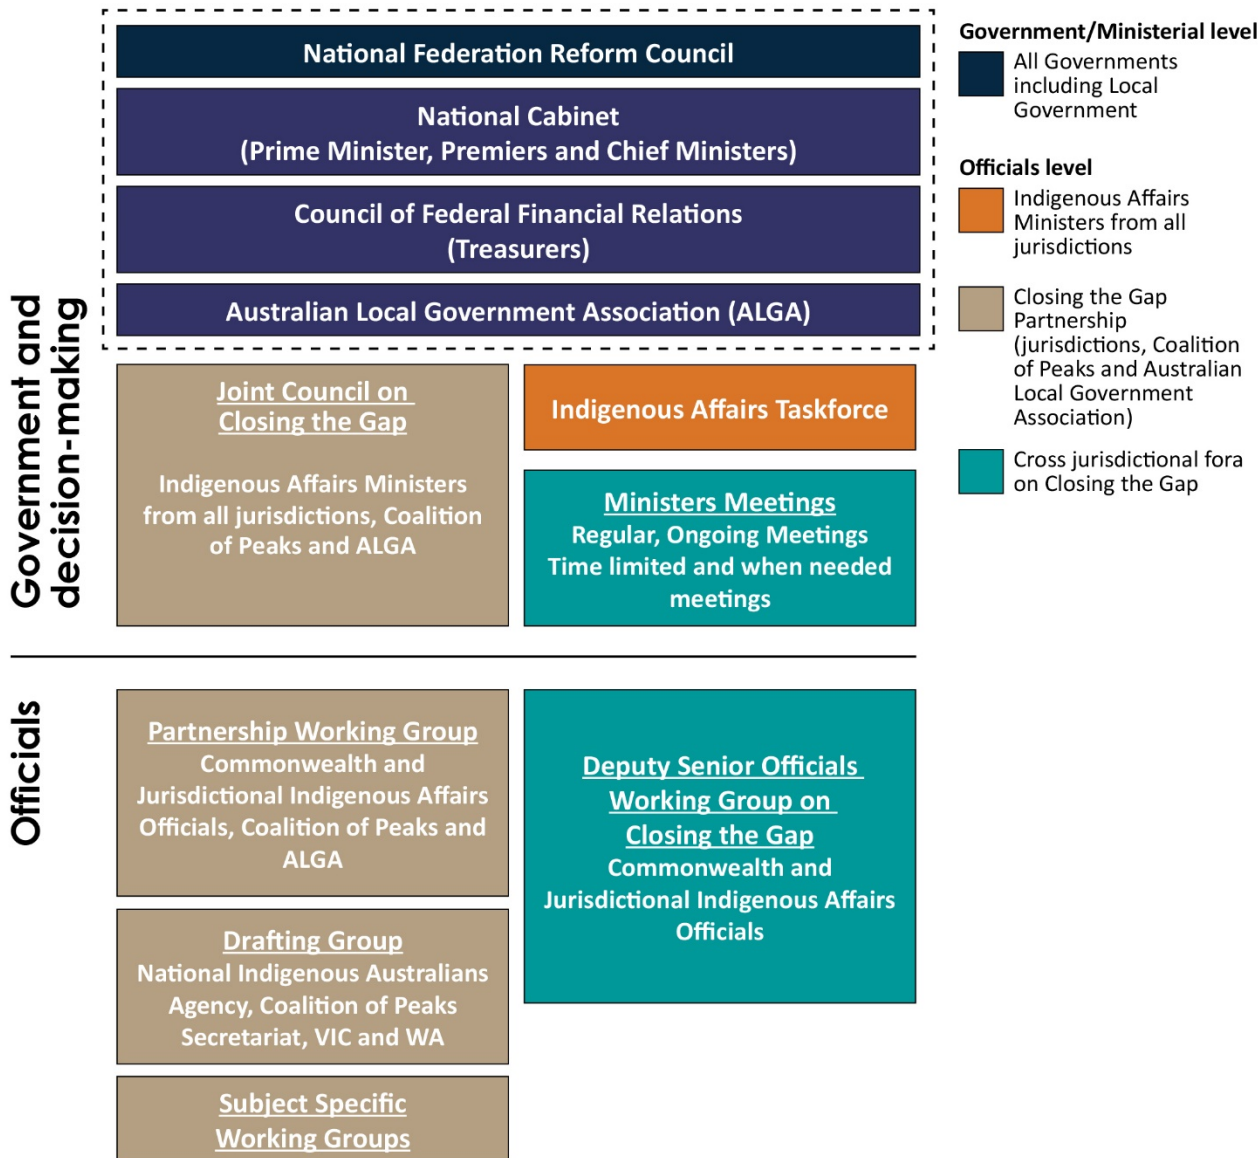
Government and decision-making

National Federation Reform Council

National Cabinet
(Prime Minister, Premiers and Chief Ministers)

Council of Federal Financial Relations
(Treasurers)

Australian Local Government Association (ALGA)

Joint Council on Closing the Gap

Indigenous Affairs Ministers from all jurisdictions, Coalition of Peaks and ALGA

Indigenous Affairs Taskforce

Ministers Meetings
Regular, Ongoing Meetings
Time limited and when needed meetings

Officials

Partnership Working Group
Commonwealth and Jurisdictional Indigenous Affairs Officials, Coalition of Peaks and ALGA

Drafting Group
National Indigenous Australians Agency, Coalition of Peaks Secretariat, VIC and WA

Subject Specific Working Groups

Deputy Senior Officials Working Group on Closing the Gap
Commonwealth and Jurisdictional Indigenous Affairs Officials

Government/Ministerial level
All Governments including Local Government

Officials level
Indigenous Affairs Ministers from all jurisdictions

Closing the Gap Partnership (jurisdictions, Coalition of Peaks and Australian Local Government Association)

Cross jurisdictional fora on Closing the Gap